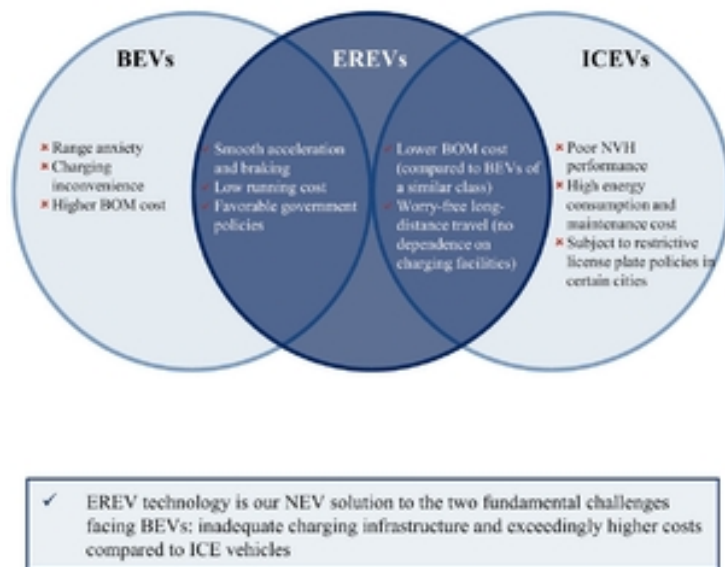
BEVs

EREVs

ICEVs

× Range anxiety
× Charging inconvenience
× Higher BOM cost

✓ Smooth acceleration and braking
✓ Low running cost
✓ Favorable government policies

✓ Lower BOM cost (compared to BEVs of a similar class)
✓ Worry-free long-distance travel (no dependence on charging facilities)

× Poor NVH performance
× High energy consumption and maintenance cost
× Subject to restrictive license plate policies in certain cities

✓ EREV technology is our NEV solution to the two fundamental challenges facing BEVs: inadequate charging infrastructure and exceedingly higher costs compared to ICE vehicles